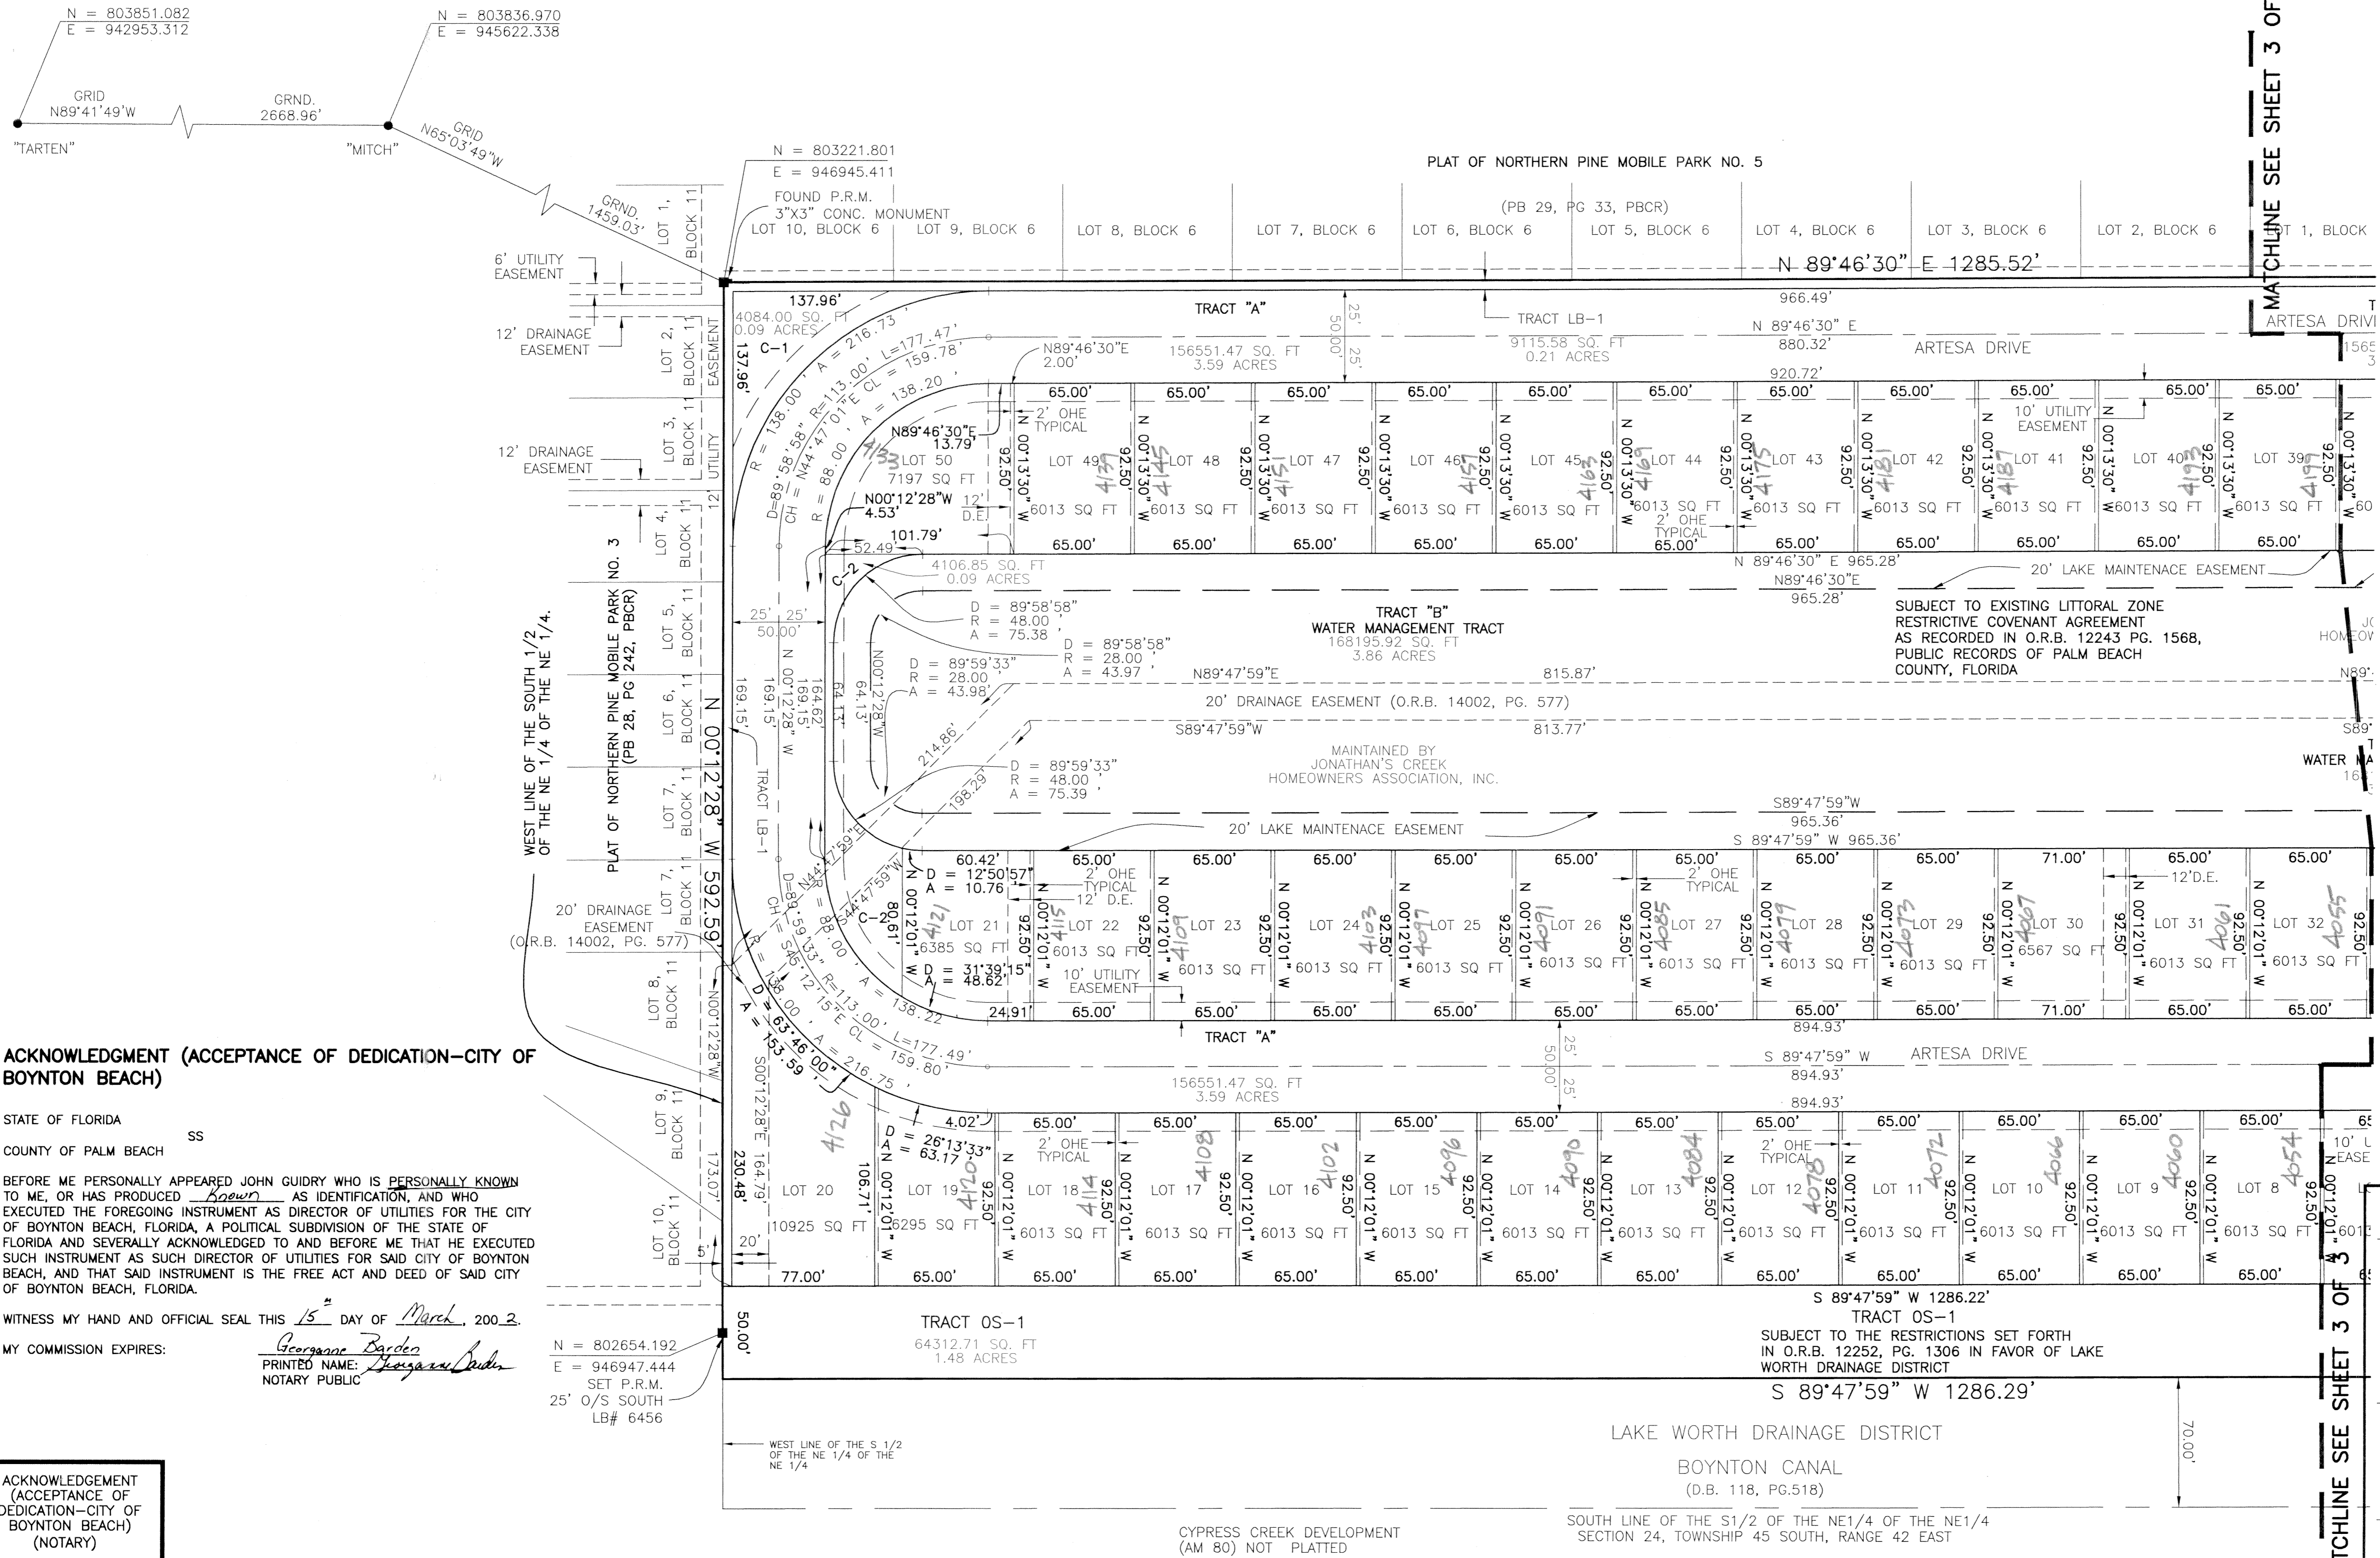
N = 803851.082
E = 942953.312

N = 803836.970
E = 945622.338

GRID
N89°41'49"W

GRND.
2668.96'

"TARTEN"

"MITCH"

GRID
N65°03'49"W

GRND.
1459.03'

N = 803221.801
E = 946945.411
FOUND P.R.M.
3"X3" CONC. MONUMENT

PLAT OF NORTHERN PINE MOBILE PARK NO. 5
(PB 29, PG 33, PBCR)

LOT 1, BLOCK 11
LOT 10, BLOCK 6
LOT 9, BLOCK 6
LOT 8, BLOCK 6
LOT 7, BLOCK 6
LOT 6, BLOCK 6
LOT 5, BLOCK 6
LOT 4, BLOCK 6
LOT 3, BLOCK 6
LOT 2, BLOCK 6
LOT 1, BLOCK

N 89°46'30" E 1285.52'

6' UTILITY EASEMENT
12' DRAINAGE EASEMENT
12' DRAINAGE EASEMENT

137.96'
4084.00 SQ. FT
0.09 ACRES
C-1
137.96'

TRACT "A"
156551.47 SQ. FT
3.59 ACRES
N89°46'30"E
2.00'

TRACT LB-1
9115.58 SQ. FT
0.21 ACRES

966.49'
N 89°46'30" E
880.32'
ARTESA DRIVE
920.72'

ARTESA DRIVE
1565

R = 138.00'
D=89°58'58"
CH = N44°47'01"E
A = 216.73'
R=113.00'
L=177.47'
CL = 159.78'
R = 88.00'
A = 138.20'

N89°46'30"E
13.79'
LOT 50
7197 SQ FT
4133
N00°12'28"W
4.53'
12' D.E.
101.79'
52.49'

2' OHE TYPICAL

LOT 49 4139
LOT 48 4145
LOT 47 4151
LOT 46 4157
LOT 45 4163
LOT 44 4169
LOT 43 4175
LOT 42 4181
LOT 41 4187
LOT 40 4193
LOT 39 4199

65.00'
92.50'
N 00°13'30" W
6013 SQ FT

10' UTILITY EASEMENT
2' OHE TYPICAL

4106.85 SQ. FT
0.09 ACRES
C-2

N 89°46'30" E 965.28'
N89°46'30"E
965.28'
20' LAKE MAINTENACE EASEMENT

D = 89°58'58"
R = 48.00'
A = 75.38'

D = 89°58'58"
R = 28.00'
A = 43.97'

D = 89°59'33"
R = 28.00'
A = 43.98'

TRACT "B"
WATER MANAGEMENT TRACT
168195.92 SQ. FT
3.86 ACRES

SUBJECT TO EXISTING LITTORAL ZONE RESTRICTIVE COVENANT AGREEMENT AS RECORDED IN O.R.B. 12243 PG. 1568, PUBLIC RECORDS OF PALM BEACH COUNTY, FLORIDA

HOMEOW
N89°
S89°
WATER MA

N89°47'59"E
815.87'
20' DRAINAGE EASEMENT (O.R.B. 14002, PG. 577)
S89°47'59"W
813.77'

MAINTAINED BY
JONATHAN'S CREEK
HOMEOWNERS ASSOCIATION, INC.

214.86'
198.29'
D = 89°59'33"
R = 48.00'
A = 75.39'

25' 25'
50.00'
N 00°12'28" W
169.15'
169.15'
164.62'
64.13'
N00°12'28"W
TRACT LB-1

N 00°12'28" W 592.59'

WEST LINE OF THE SOUTH 1/2 OF THE NE 1/4 OF THE NE 1/4.

PLAT OF NORTHERN PINE MOBILE PARK NO. 3
(PB 28, PG 242, PBCR)

LOT 2, BLOCK 11
LOT 3, BLOCK 11
LOT 4, BLOCK 11
LOT 5, BLOCK 11
LOT 6, BLOCK 11
LOT 7, BLOCK 11
LOT 7, BLOCK 11
LOT 8, BLOCK 11
LOT 9, BLOCK 11
LOT 10, BLOCK 11

UTILITY EASEMENT

20' DRAINAGE EASEMENT
(O.R.B. 14002, PG. 577)

S89°47'59"W
965.36'
S 89°47'59" W 965.36'
20' LAKE MAINTENACE EASEMENT

N44°47'59"E
S44°47'59"W
60.42'
D = 12°50'57"
A = 10.76'
C-2
80.61'
D = 31°39'15"
A = 48.62'
24.91'

LOT 21 4121
6385 SQ FT
LOT 22 4115
6013 SQ FT
LOT 23 4109
LOT 24 4103
LOT 25 4097
LOT 26 4091
LOT 27 4085
LOT 28 4079
LOT 29 4073
LOT 30 4067
6567 SQ FT
LOT 31 4061
LOT 32 4055

2' OHE TYPICAL
12' D.E.
10' UTILITY EASEMENT
12'D.E.
71.00'
N 00°12'01" W

D=89°59'33"
CH = S45°12'15"E
R = 138.00'
A = 216.75'
R=113.00'
CL = 159.80'
L=177.49'
R = 88.00'
A = 138.22'
D = 63°46'00"
A = 153.59'

TRACT "A"
156551.47 SQ. FT
3.59 ACRES
894.93'
S 89°47'59" W
894.93'
ARTESA DRIVE
894.93'

ACKNOWLEDGMENT (ACCEPTANCE OF DEDICATION—CITY OF BOYNTON BEACH)

STATE OF FLORIDA
SS
COUNTY OF PALM BEACH

BEFORE ME PERSONALLY APPEARED JOHN GUIDRY WHO IS PERSONALLY KNOWN TO ME, OR HAS PRODUCED Known AS IDENTIFICATION, AND WHO EXECUTED THE FOREGOING INSTRUMENT AS DIRECTOR OF UTILITIES FOR THE CITY OF BOYNTON BEACH, FLORIDA, A POLITICAL SUBDIVISION OF THE STATE OF FLORIDA AND SEVERALLY ACKNOWLEDGED TO AND BEFORE ME THAT HE EXECUTED SUCH INSTRUMENT AS SUCH DIRECTOR OF UTILITIES FOR SAID CITY OF BOYNTON BEACH, AND THAT SAID INSTRUMENT IS THE FREE ACT AND DEED OF SAID CITY OF BOYNTON BEACH, FLORIDA.

WITNESS MY HAND AND OFFICIAL SEAL THIS 15th DAY OF March, 2002.

MY COMMISSION EXPIRES:
Georganne Barden
PRINTED NAME: Georganne Barden
NOTARY PUBLIC

4.02'
D = 26°13'33"
A = 63.17'
4126
S00°12'28"E
230.48'
164.79'
106.71'
LOT 20
10925 SQ FT
20'
5'
77.00'
173.07'
N00°12'28"W

LOT 19 4120
6295 SQ FT
LOT 18 4114
LOT 17 4108
LOT 16 4102
LOT 15 4096
LOT 14 4090
LOT 13 4084
LOT 12 4078
LOT 11 4072
LOT 10 4066
LOT 9 4060
LOT 8 4054
2' OHE TYPICAL
10' U EASE
65.00'
92.50'
N 00°12'01" W
6013 SQ FT

N = 802654.192
E = 946947.444
SET P.R.M.
25' O/S SOUTH
LB# 6456

50.00'
TRACT OS-1
64312.71 SQ. FT
1.48 ACRES

S 89°47'59" W 1286.22'
TRACT OS-1
SUBJECT TO THE RESTRICTIONS SET FORTH IN O.R.B. 12252, PG. 1306 IN FAVOR OF LAKE WORTH DRAINAGE DISTRICT
S 89°47'59" W 1286.29'

WEST LINE OF THE S 1/2 OF THE NE 1/4 OF THE NE 1/4

LAKE WORTH DRAINAGE DISTRICT
BOYNTON CANAL
(D.B. 118, PG.518)
70.00'

SOUTH LINE OF THE S1/2 OF THE NE1/4 OF THE NE1/4
SECTION 24, TOWNSHIP 45 SOUTH, RANGE 42 EAST

CYPRESS CREEK DEVELOPMENT
(AM 80) NOT PLATTED

ACKNOWLEDGEMENT (ACCEPTANCE OF DEDICATION—CITY OF BOYNTON BEACH) (NOTARY)

MATCHLINE SEE SHEET 3 OF
MATCHLINE SEE SHEET 3 OF 3